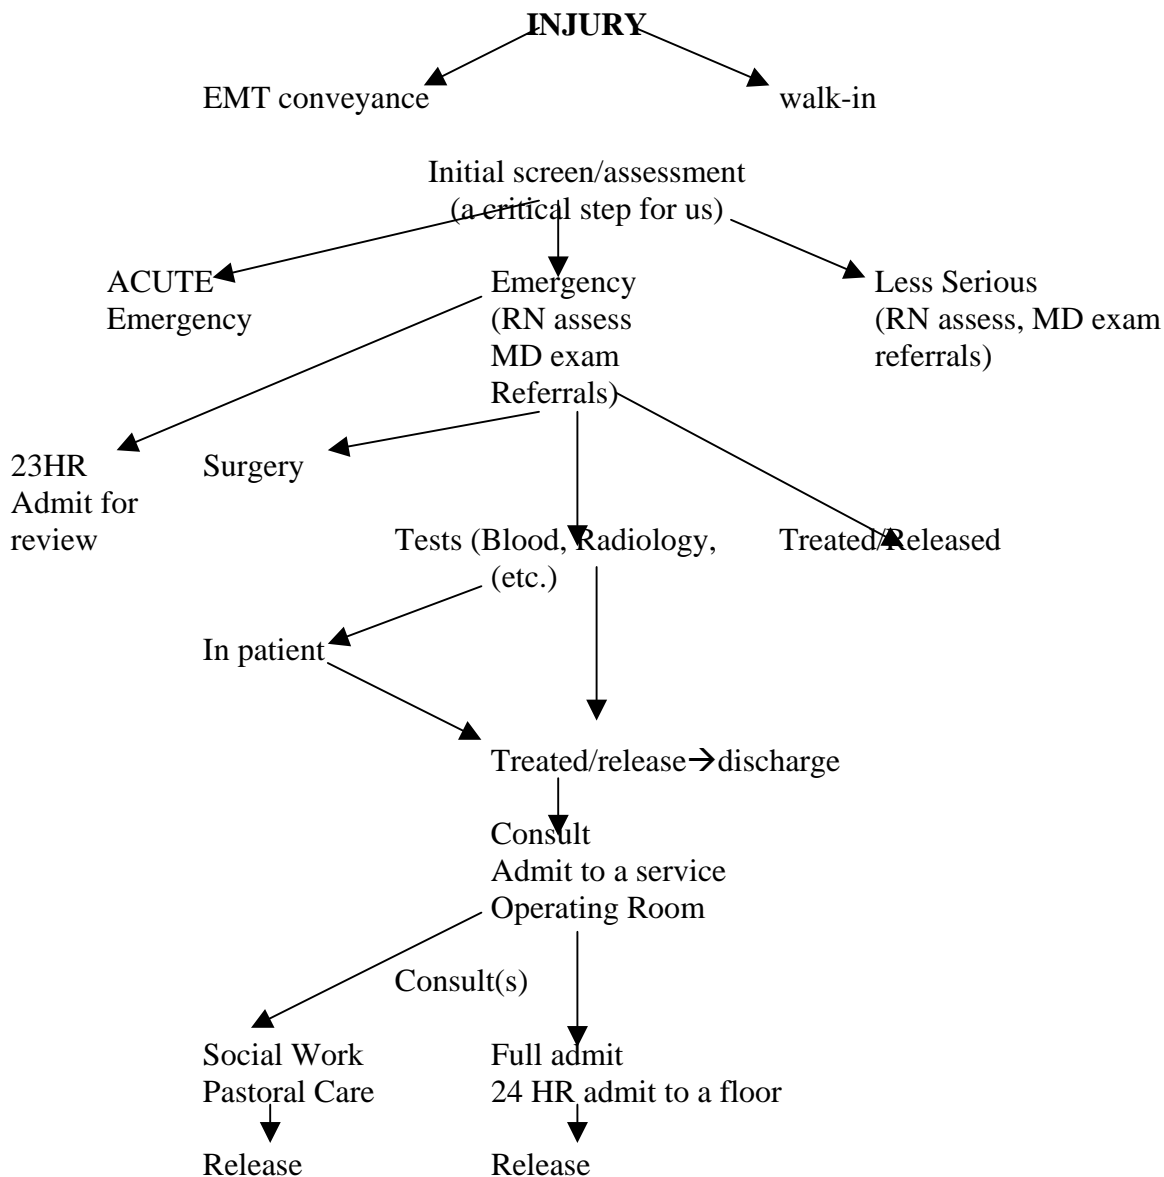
INJURY

EMT conveyance

walk-in

Initial screen/assessment (a critical step for us)

ACUTE Emergency

Emergency (RN assess MD exam Referrals)

Less Serious (RN assess, MD exam referrals)

23HR Admit for review

Surgery

Tests (Blood, Radiology, (etc.)

Treated/Released

In patient

Treated/release→discharge

Consult
Admit to a service
Operating Room

Consult(s)

Social Work
Pastoral Care

Full admit
24 HR admit to a floor

Release

Release